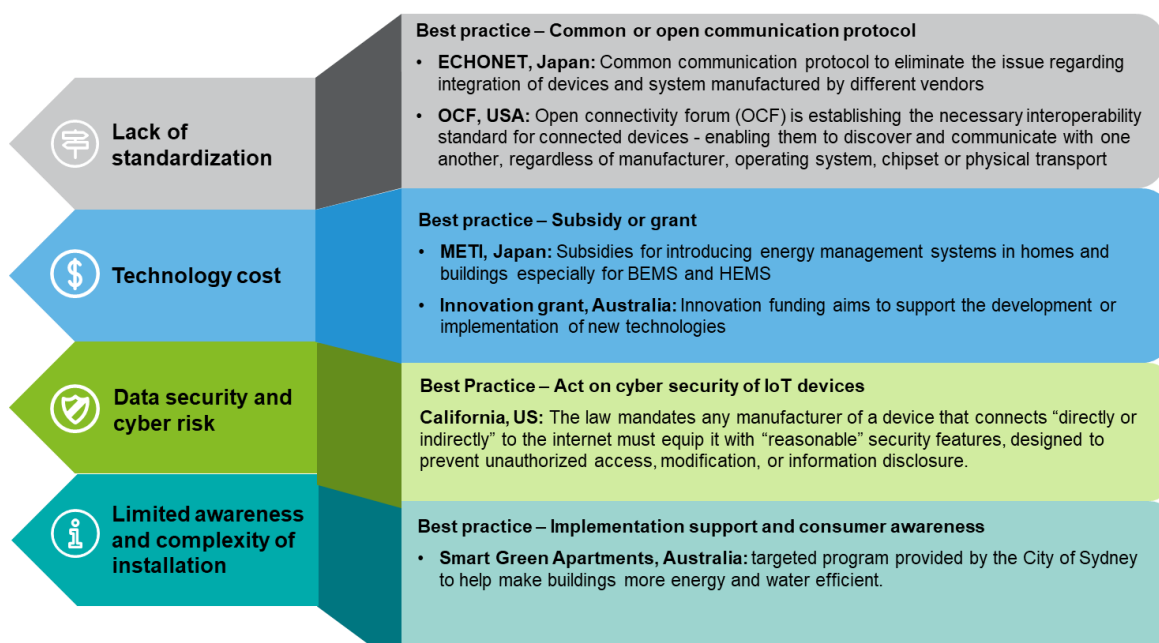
Lack of standardization

Best practice – Common or open communication protocol

• ECHONET, Japan: Common communication protocol to eliminate the issue regarding integration of devices and system manufactured by different vendors

• OCF, USA: Open connectivity forum (OCF) is establishing the necessary interoperability standard for connected devices - enabling them to discover and communicate with one another, regardless of manufacturer, operating system, chipset or physical transport

Technology cost

Best practice – Subsidy or grant

• METI, Japan: Subsidies for introducing energy management systems in homes and buildings especially for BEMS and HEMS

• Innovation grant, Australia: Innovation funding aims to support the development or implementation of new technologies

Data security and cyber risk

Best Practice – Act on cyber security of IoT devices

California, US: The law mandates any manufacturer of a device that connects "directly or indirectly" to the internet must equip it with "reasonable" security features, designed to prevent unauthorized access, modification, or information disclosure.

Limited awareness and complexity of installation

Best practice – Implementation support and consumer awareness

• Smart Green Apartments, Australia: targeted program provided by the City of Sydney to help make buildings more energy and water efficient.